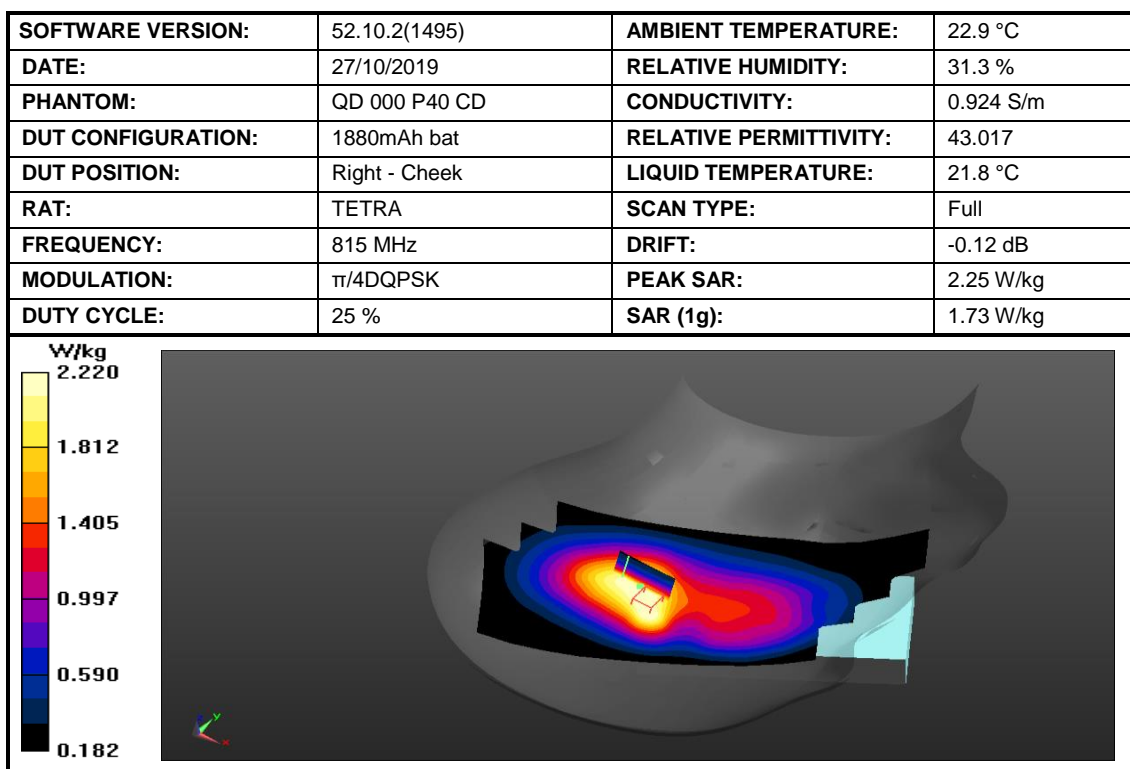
| SOFTWARE VERSION: | 52.10.2(1495) | AMBIENT TEMPERATURE: | 22.9 °C |
|---|---|---|---|
| DATE: | 27/10/2019 | RELATIVE HUMIDITY: | 31.3 % |
| PHANTOM: | QD 000 P40 CD | CONDUCTIVITY: | 0.924 S/m |
| DUT CONFIGURATION: | 1880mAh bat | RELATIVE PERMITTIVITY: | 43.017 |
| DUT POSITION: | Right - Cheek | LIQUID TEMPERATURE: | 21.8 °C |
| RAT: | TETRA | SCAN TYPE: | Full |
| FREQUENCY: | 815 MHz | DRIFT: | -0.12 dB |
| MODULATION: | π/4DQPSK | PEAK SAR: | 2.25 W/kg |
| DUTY CYCLE: | 25 % | SAR (1g): | 1.73 W/kg |

W/kg
2.220
1.812
1.405
0.997
0.590
0.182

Y
X